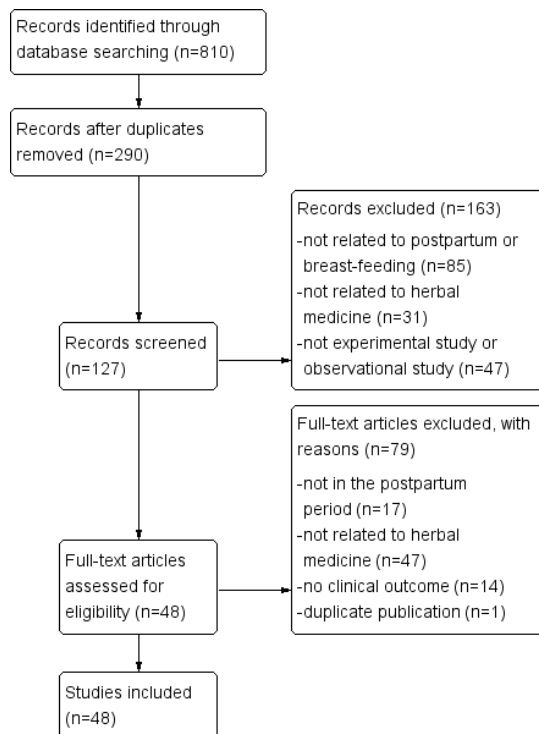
Records identified through database searching (n=810)

Records after duplicates removed (n=290)

Records excluded (n=163)
-not related to postpartum or breast-feeding (n=85)
-not related to herbal medicine (n=31)
-not experimental study or observational study (n=47)

Records screened (n=127)

Full-text articles excluded, with reasons (n=79)
-not in the postpartum period (n=17)
-not related to herbal medicine (n=47)
-no clinical outcome (n=14)
-duplicate publication (n=1)

Full-text articles assessed for eligibility (n=48)

Studies included (n=48)